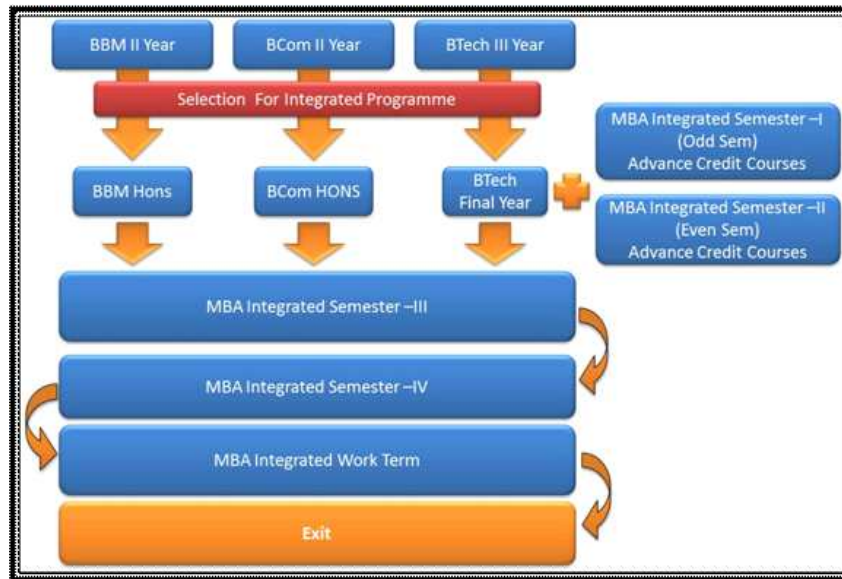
BBM II Year

BCom II Year

BTech III Year

Selection For Integrated Programme

MBA Integrated Semester –I (Odd Sem) Advance Credit Courses

BBM Hons

BCom HONS

BTech Final Year

MBA Integrated Semester –II (Even Sem) Advance Credit Courses

MBA Integrated Semester –III

MBA Integrated Semester –IV

MBA Integrated Work Term

Exit